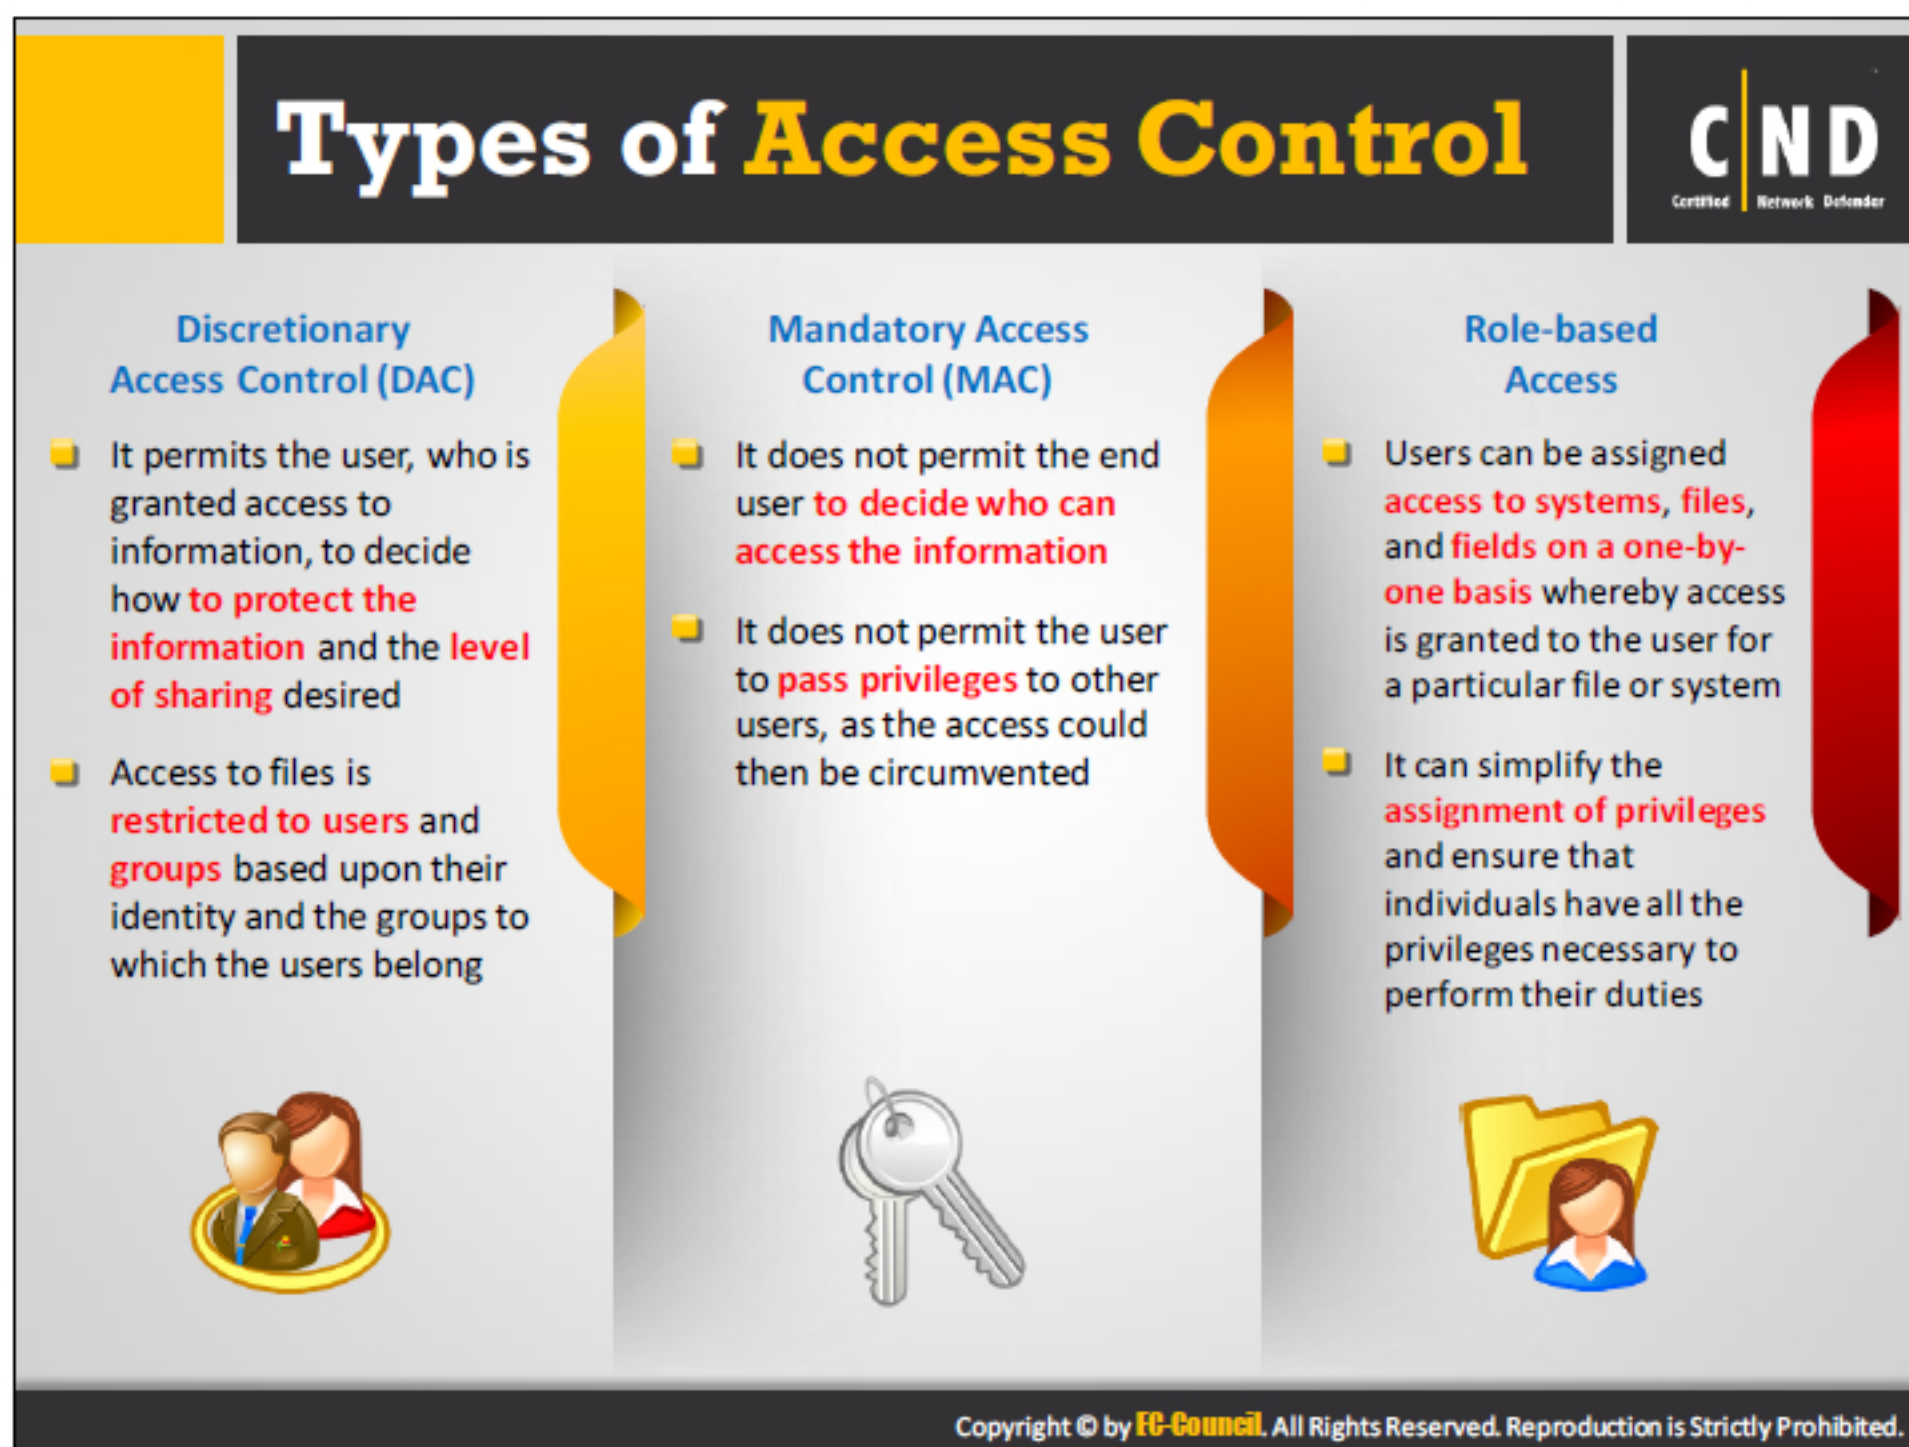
Types of Access Control

C|ND
Certified Network Defender

Discretionary Access Control (DAC)

It permits the user, who is granted access to information, to decide how to protect the information and the level of sharing desired

Access to files is restricted to users and groups based upon their identity and the groups to which the users belong

Mandatory Access Control (MAC)

It does not permit the end user to decide who can access the information

It does not permit the user to pass privileges to other users, as the access could then be circumvented

Role-based Access

Users can be assigned access to systems, files, and fields on a one-by-one basis whereby access is granted to the user for a particular file or system

It can simplify the assignment of privileges and ensure that individuals have all the privileges necessary to perform their duties

Copyright © by EC-Council. All Rights Reserved. Reproduction is Strictly Prohibited.